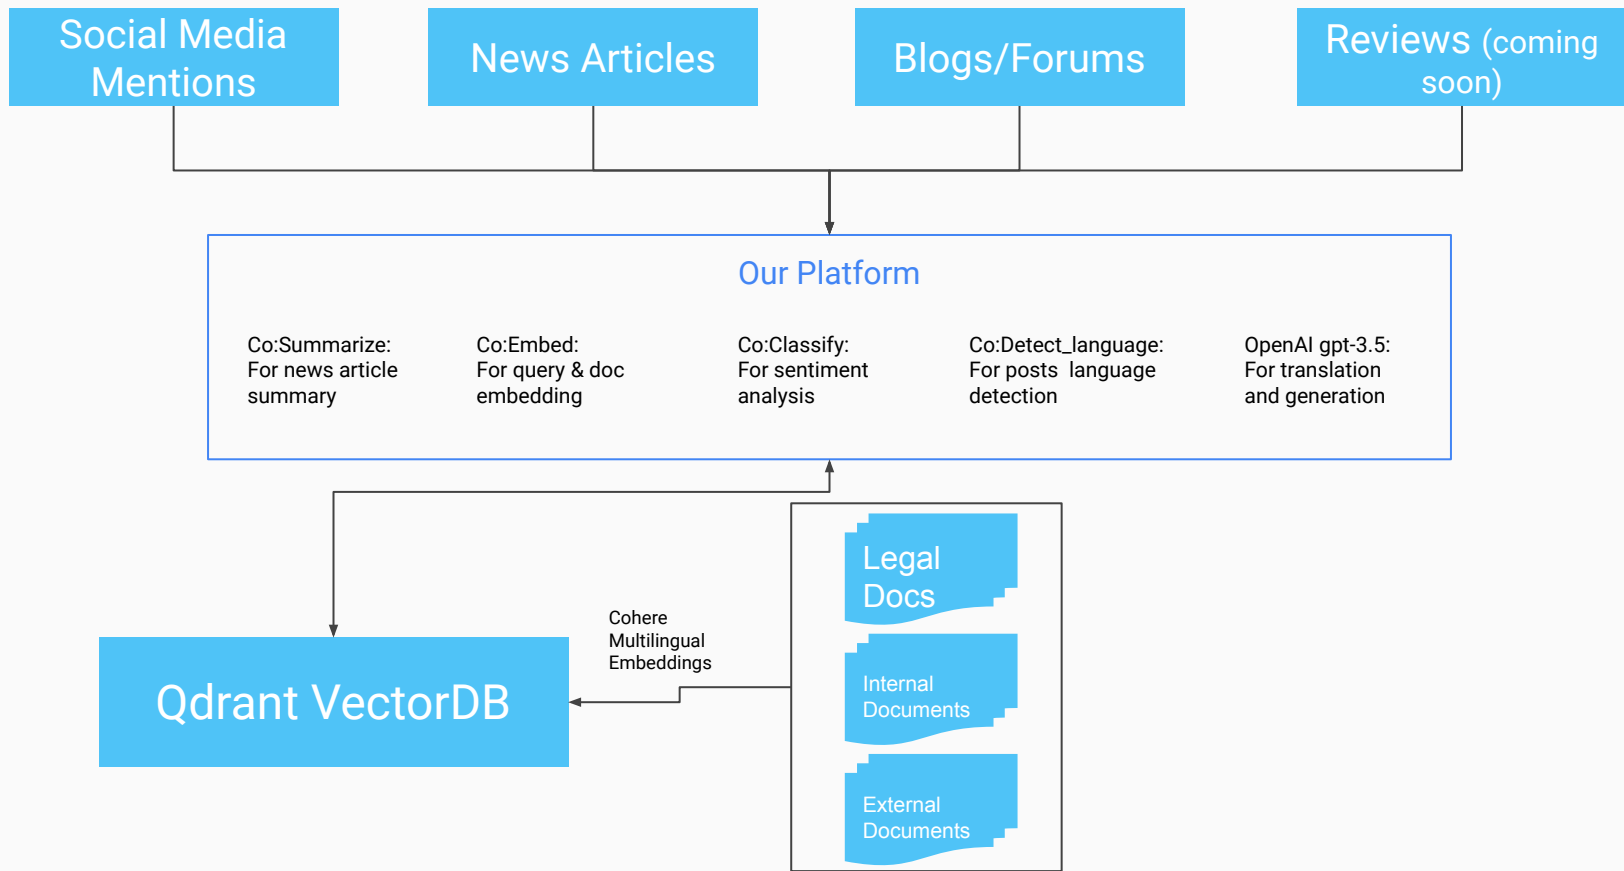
Social Media Mentions

News Articles

Blogs/Forums

Reviews (coming soon)

Our Platform

Co:Summarize: For news article summary

Co:Embed: For query & doc embedding

Co:Classify: For sentiment analysis

Co:Detect_language: For posts language detection

OpenAI gpt-3.5: For translation and generation

Legal Docs

Internal Documents

External Documents

Cohere Multilingual Embeddings

Qdrant VectorDB